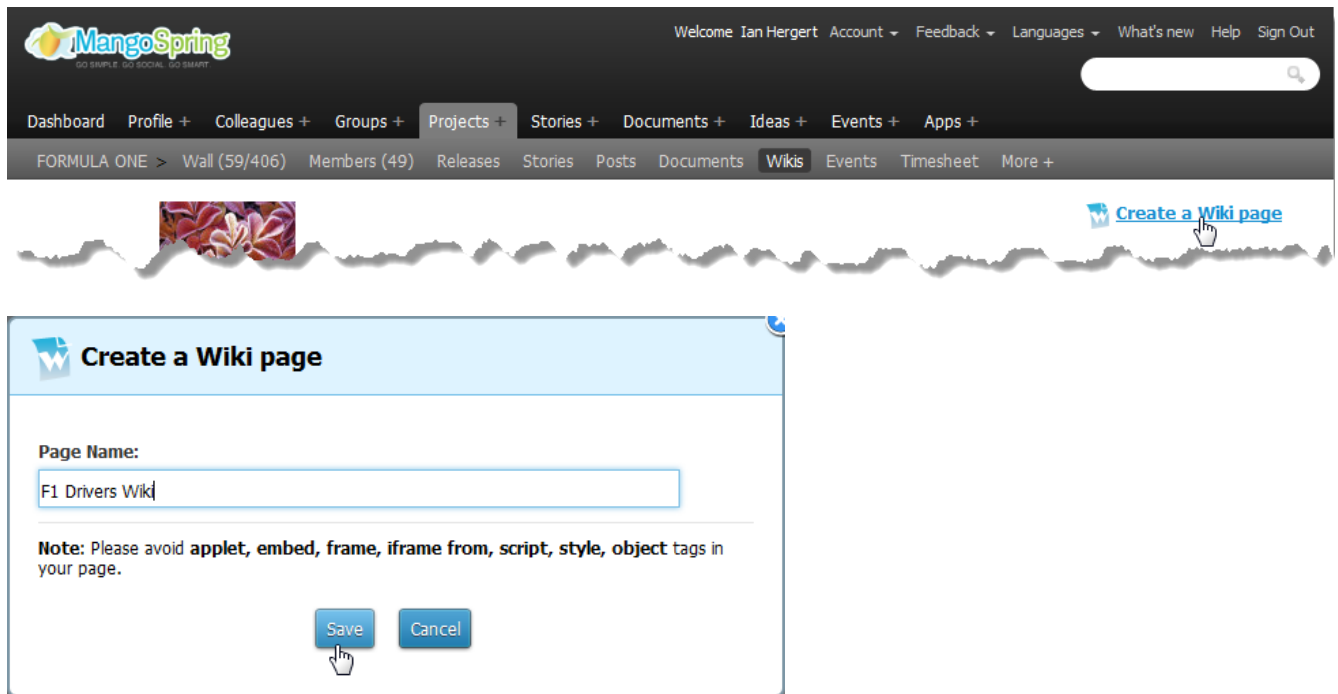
MangoSpring
GO SIMPLE. GO SOCIAL. GO SMART

Welcome Ian Hergert Account Feedback Languages What's new Help Sign Out

Dashboard Profile + Colleagues + Groups + Projects + Stories + Documents + Ideas + Events + Apps +

FORMULA ONE > Wall (59/406) Members (49) Releases Stories Posts Documents Wikis Events Timesheet More +

Create a Wiki page

Create a Wiki page

Page Name:

F1 Drivers Wiki

**Note**: Please avoid **applet, embed, frame, iframe from, script, style, object** tags in your page.

Save Cancel